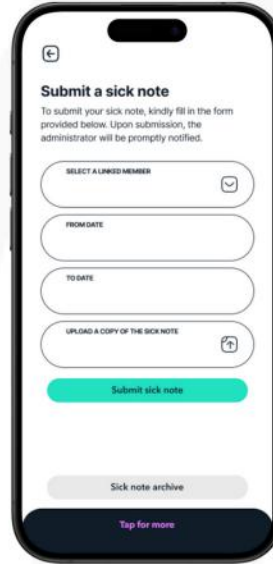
Submit a sick note

To submit your sick note, kindly fill in the form provided below. Upon submission, the administrator will be promptly notified.

SELECT A LINKED MEMBER

FROM DATE

TO DATE

UPLOAD A COPY OF THE SICK NOTE

Submit sick note

Sick note archive

Tap for more